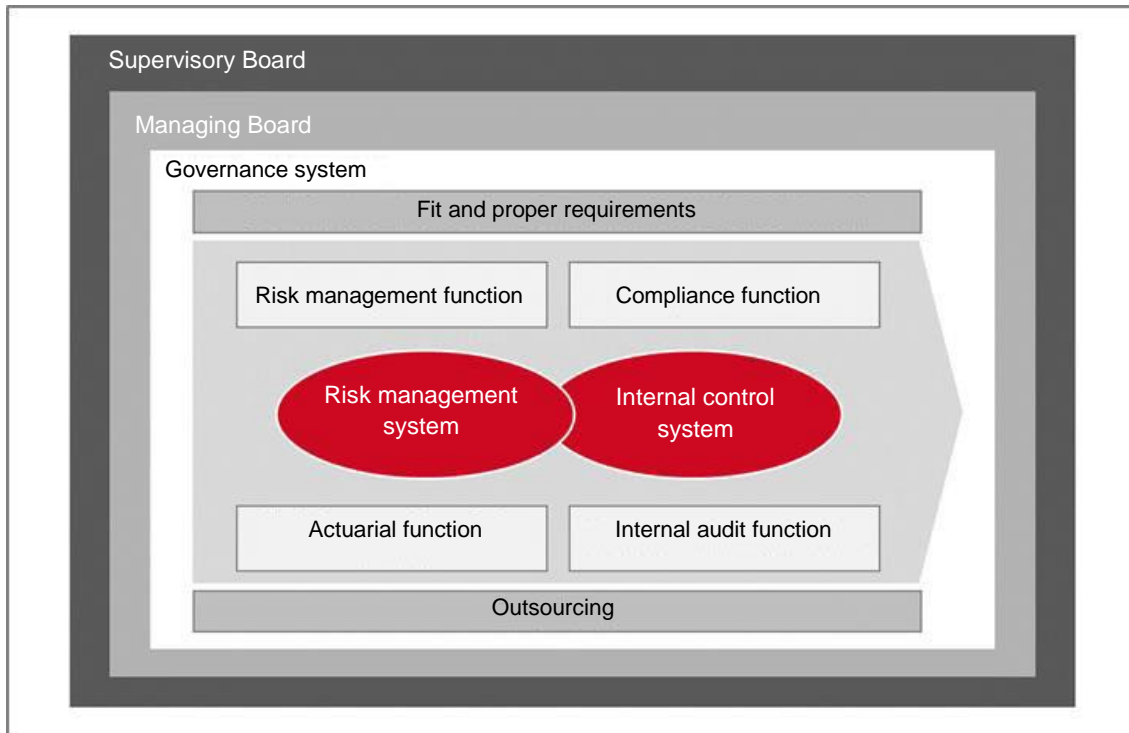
Supervisory Board

Managing Board

Governance system

Fit and proper requirements

Risk management function

Compliance function

Risk management system

Internal control system

Actuarial function

Internal audit function

Outsourcing